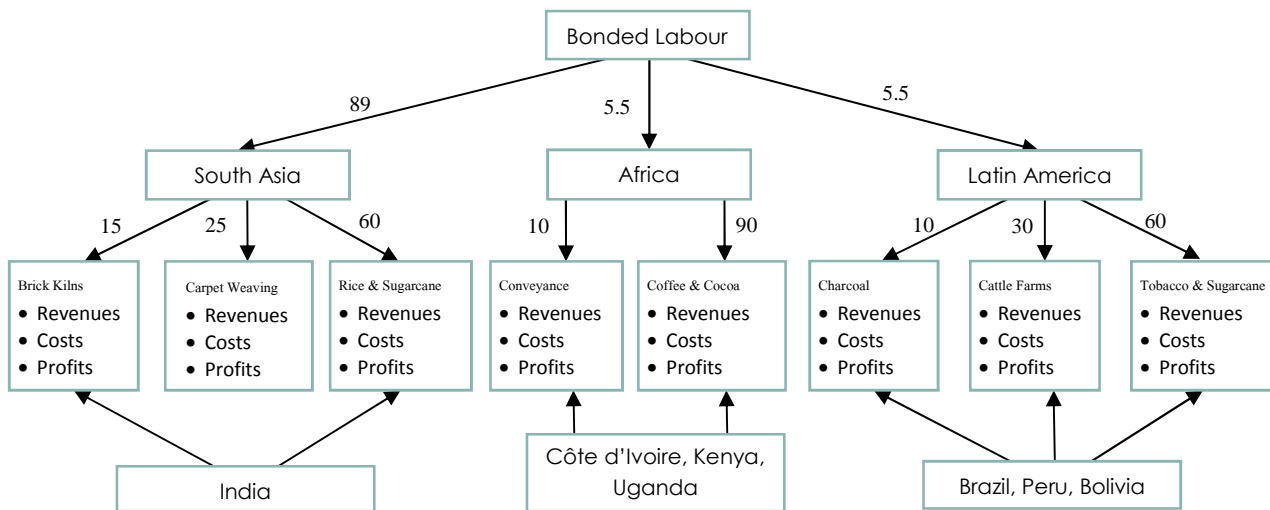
Bonded Labour

89

5.5

5.5

South Asia

Africa

Latin America

15

25

60

10

90

10

30

60

Brick Kilns
- Revenues
- Costs
- Profits

Carpet Weaving
- Revenues
- Costs
- Profits

Rice & Sugarcane
- Revenues
- Costs
- Profits

Conveyance
- Revenues
- Costs
- Profits

Coffee & Cocoa
- Revenues
- Costs
- Profits

Charcoal
- Revenues
- Costs
- Profits

Cattle Farms
- Revenues
- Costs
- Profits

Tobacco & Sugarcane
- Revenues
- Costs
- Profits

India

Côte d'Ivoire, Kenya, Uganda

Brazil, Peru, Bolivia